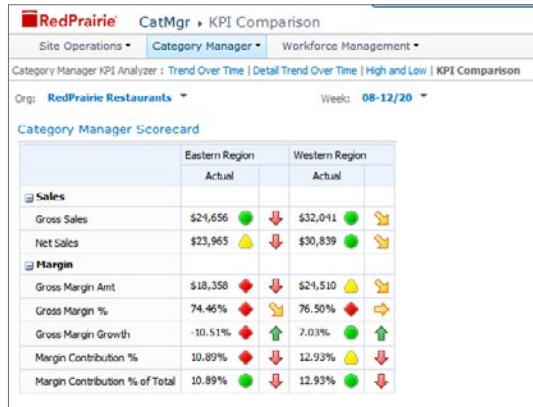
RedPrairie CatMgr ▸ KPI Comparison

Site Operations ▾ Category Manager ▾ Workforce Management ▾

Category Manager KPI Analyzer : Trend Over Time | Detail Trend Over Time | High and Low | KPI Comparison

Org: RedPrairie Restaurants ▾ Week: 08-12/20 ▾

Category Manager Scorecard

| | Eastern Region | | | Western Region | | |
|---|---|---|---|---|---|---|
| | Actual | | | Actual | | |
| ⊟ Sales | | | | | | |
| Gross Sales | \$24,656 | | | \$32,041 | | |
| Net Sales | \$23,965 | | | \$30,839 | | |
| ⊟ Margin | | | | | | |
| Gross Margin Amt | \$18,358 | | | \$24,510 | | |
| Gross Margin % | 74.46% | | | 76.50% | | |
| Gross Margin Growth | -10.51% | | | 7.03% | | |
| Margin Contribution % | 10.89% | | | 12.93% | | |
| Margin Contribution % of Total | 10.89% | | | 12.93% | | |